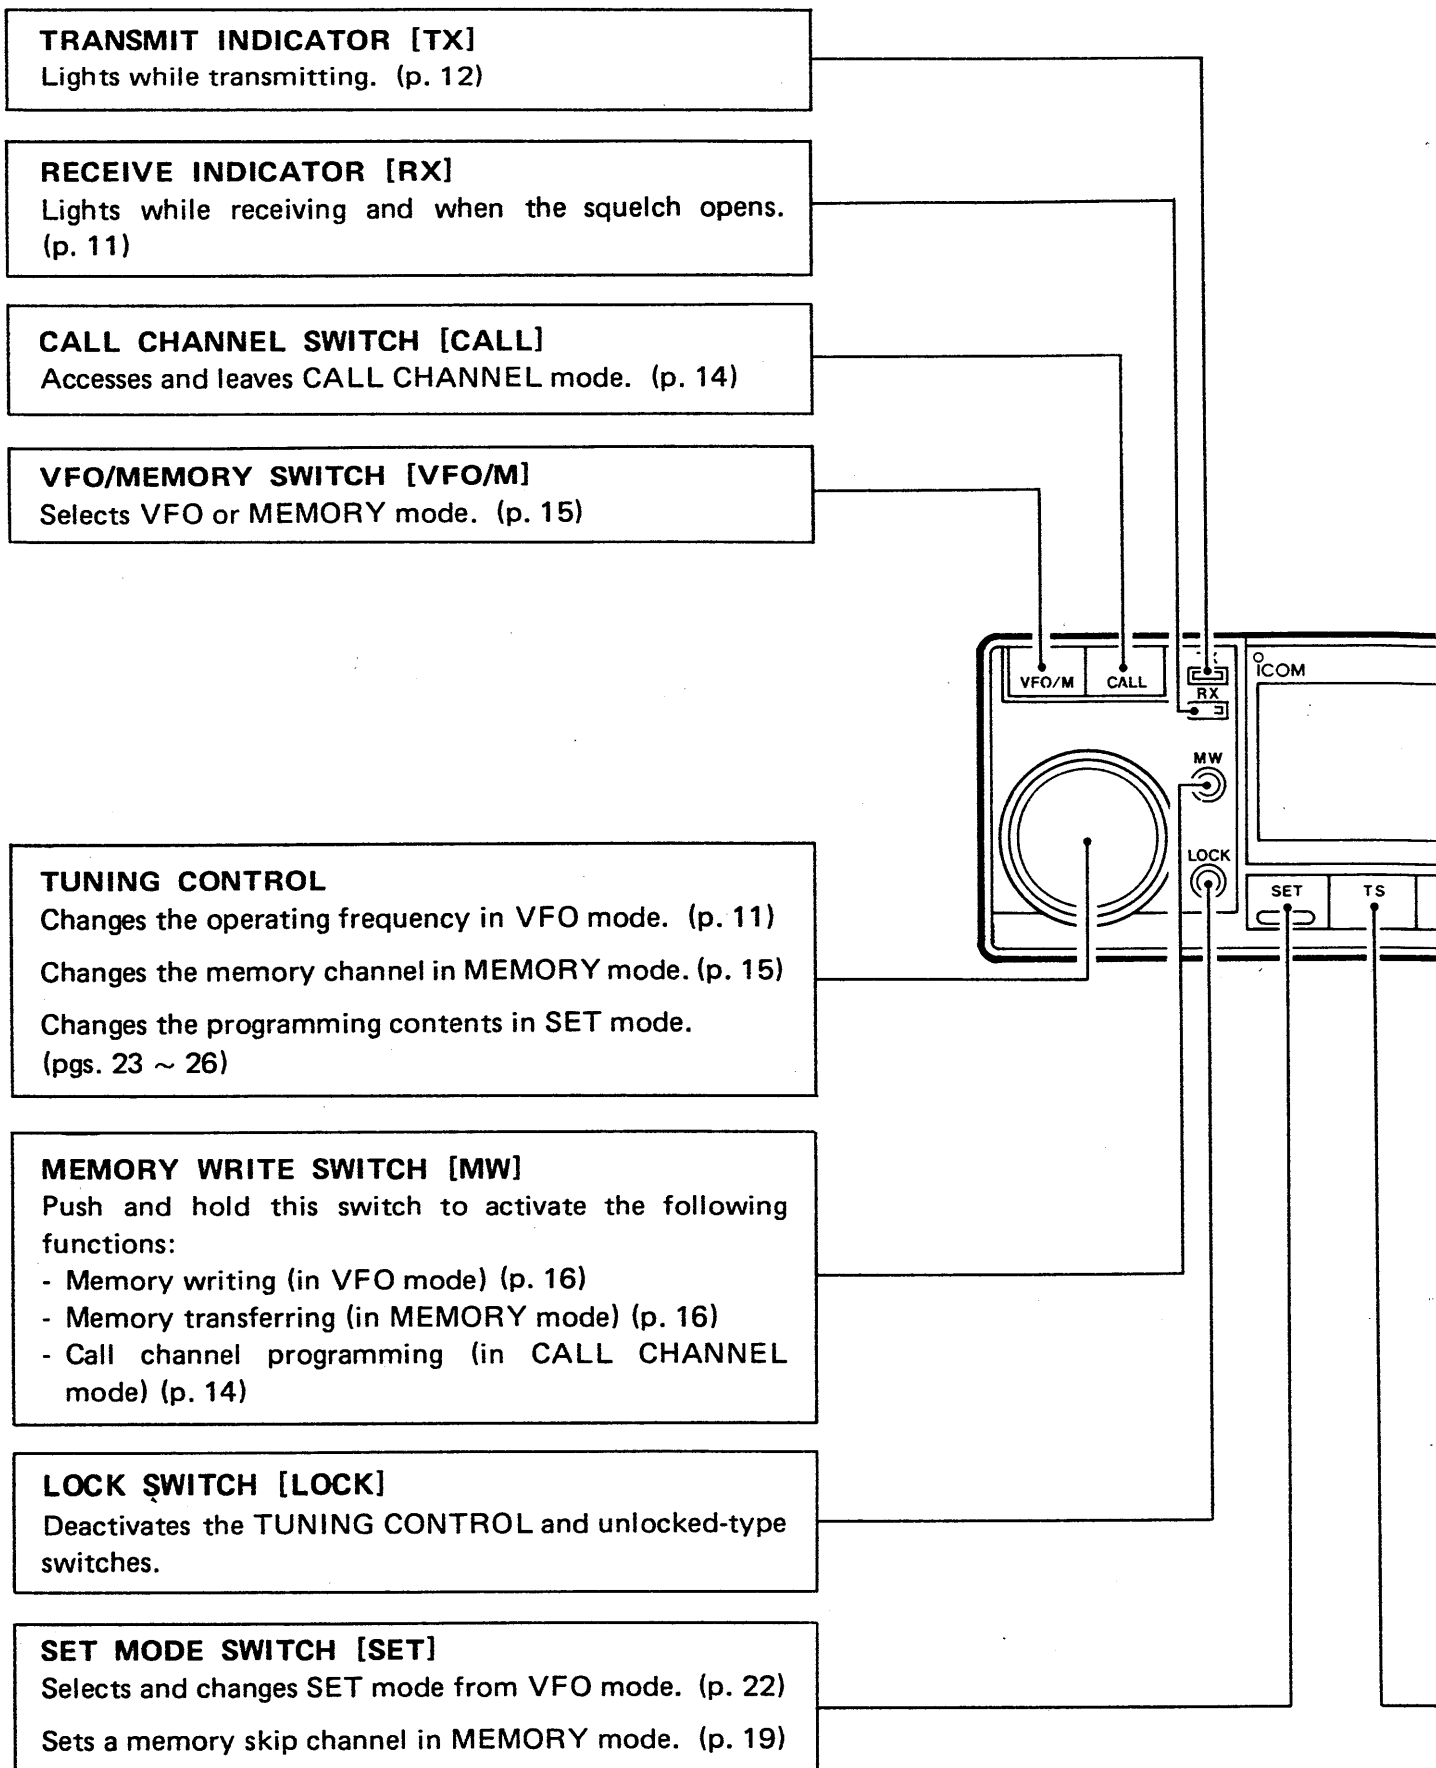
TRANSMIT INDICATOR [TX]
Lights while transmitting. (p. 12)

RECEIVE INDICATOR [RX]
Lights while receiving and when the squelch opens. (p. 11)

CALL CHANNEL SWITCH [CALL]
Accesses and leaves CALL CHANNEL mode. (p. 14)

VFO/MEMORY SWITCH [VFO/M]
Selects VFO or MEMORY mode. (p. 15)

VFO/M
CALL
RX
ICOM
MW
LOCK
SET
TS

TUNING CONTROL
Changes the operating frequency in VFO mode. (p. 11)

Changes the memory channel in MEMORY mode. (p. 15)

Changes the programming contents in SET mode. (pgs. 23 ~ 26)

MEMORY WRITE SWITCH [MW]
Push and hold this switch to activate the following functions:
- Memory writing (in VFO mode) (p. 16)
- Memory transferring (in MEMORY mode) (p. 16)
- Call channel programming (in CALL CHANNEL mode) (p. 14)

LOCK SWITCH [LOCK]
Deactivates the TUNING CONTROL and unlocked-type switches.

SET MODE SWITCH [SET]
Selects and changes SET mode from VFO mode. (p. 22)

Sets a memory skip channel in MEMORY mode. (p. 19)